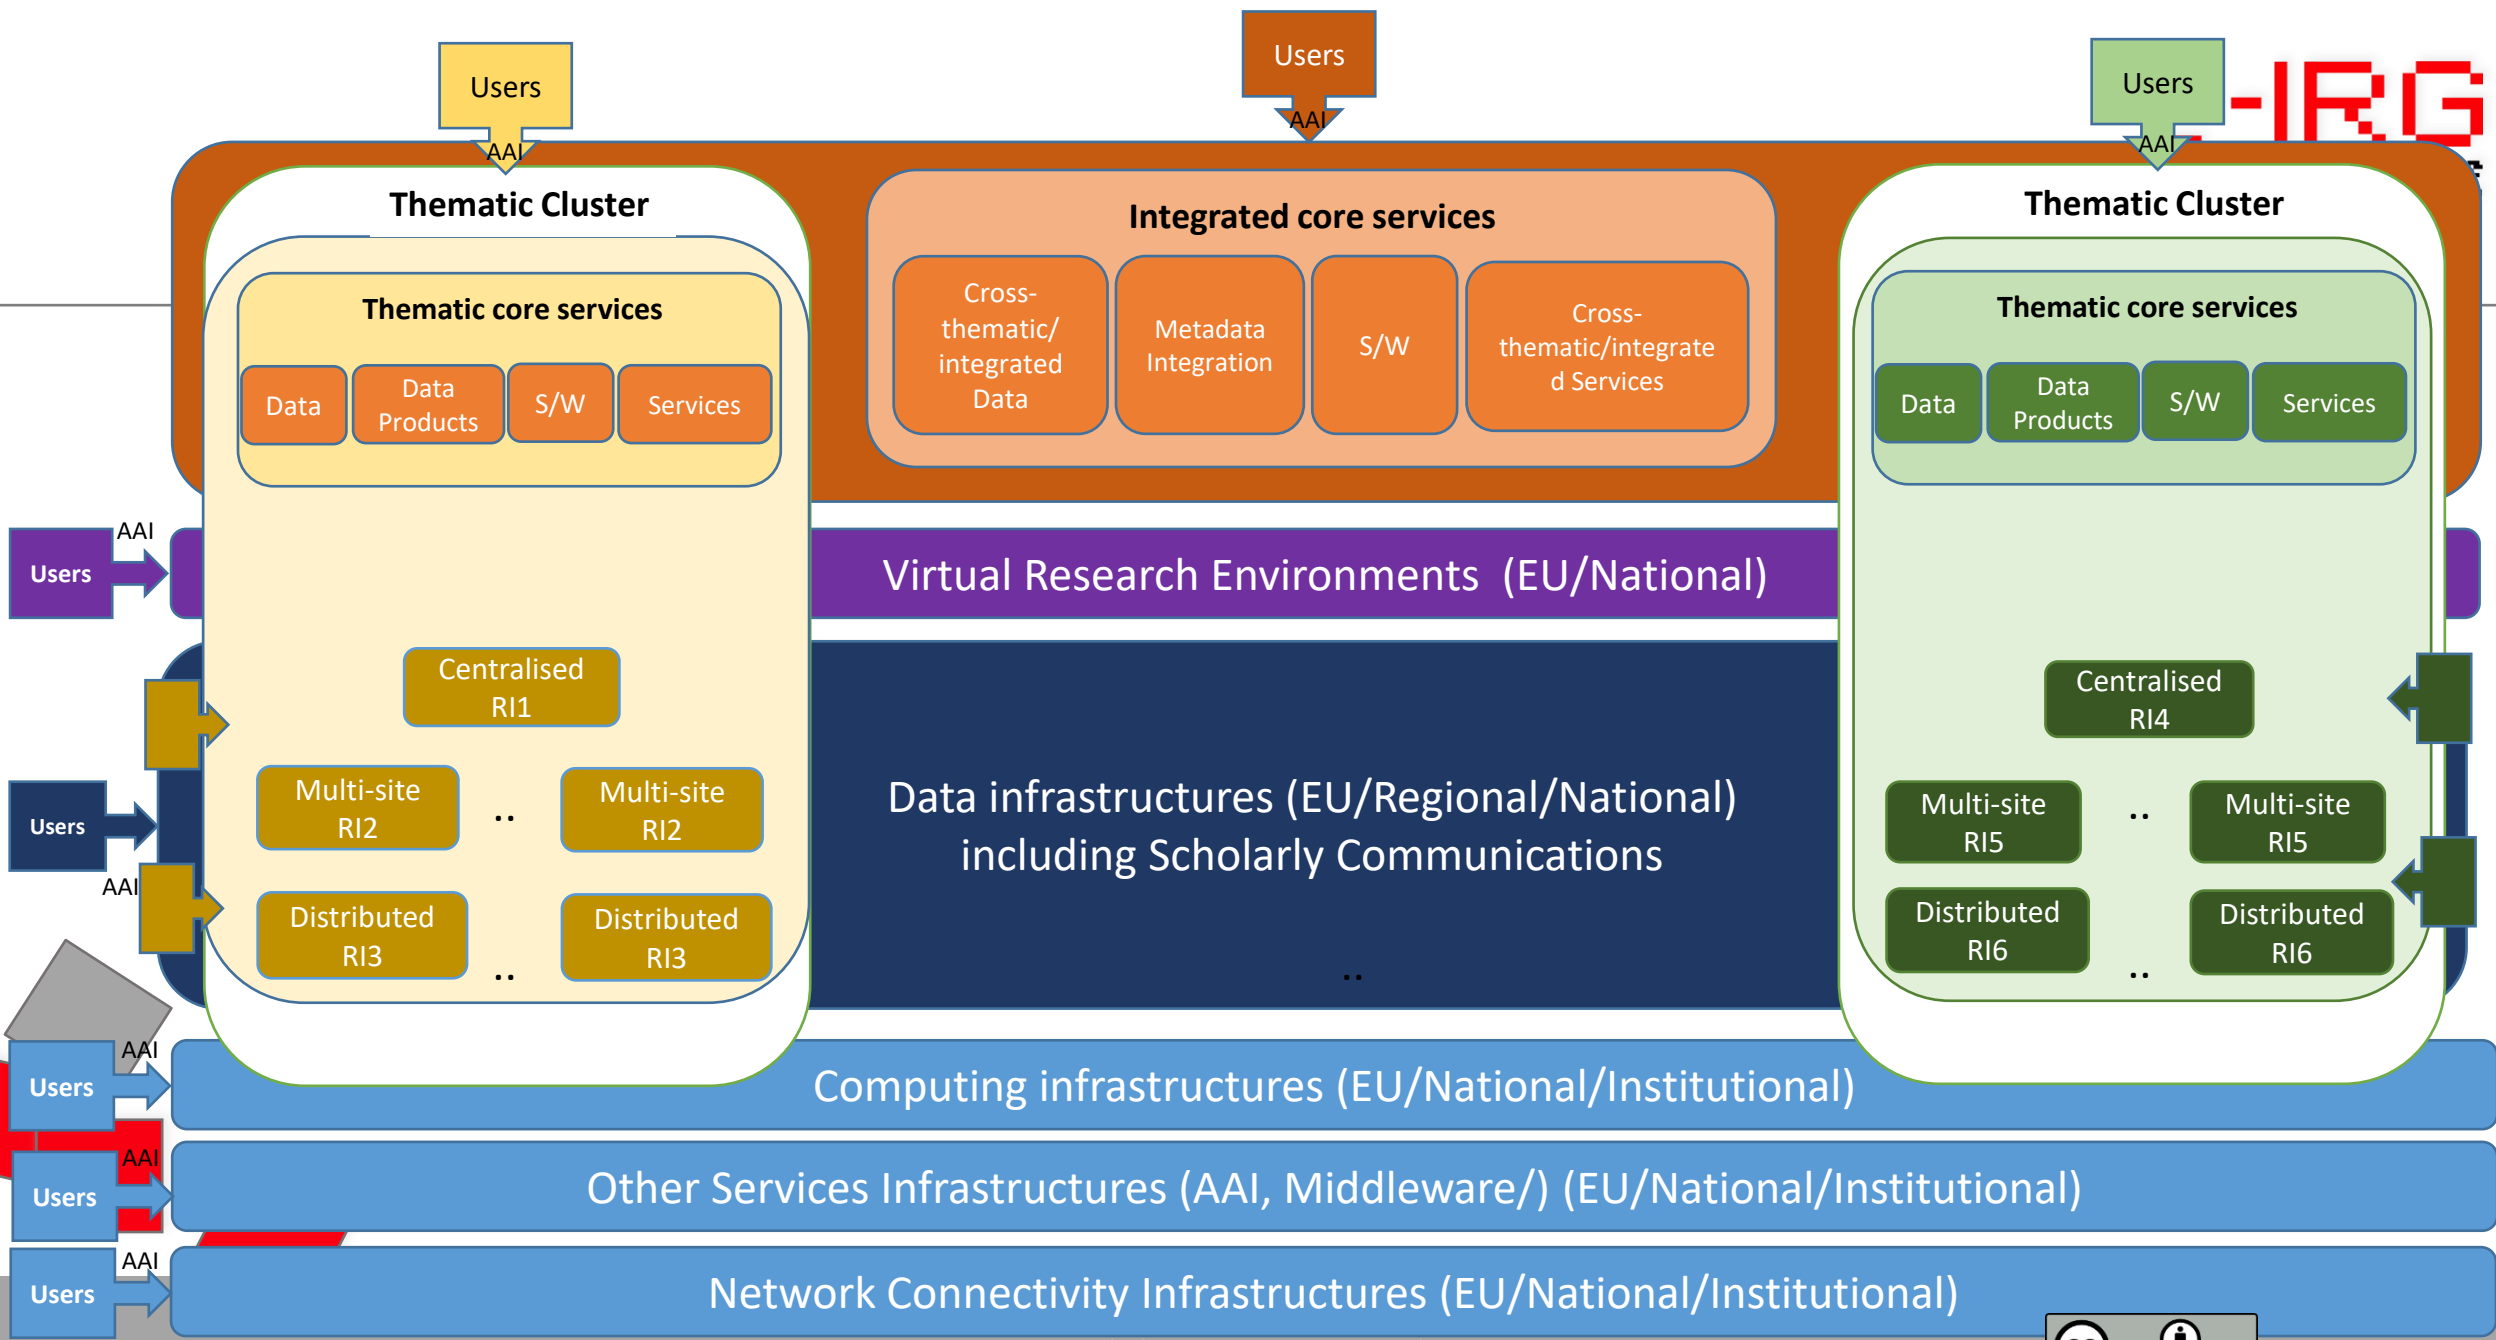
Users

AAI

Users

AAI

Users

AAI

-IRG

Thematic Cluster

Thematic core services

Data

Data Products

S/W

Services

Integrated core services

Cross-thematic/ integrated Data

Metadata Integration

S/W

Cross-thematic/integrated Services

Thematic Cluster

Thematic core services

Data

Data Products

S/W

Services

AAI

Users

Virtual Research Environments (EU/National)

Centralised RI1

Multi-site RI2

..

Multi-site RI2

Distributed RI3

..

Distributed RI3

Users

AAI

Data infrastructures (EU/Regional/National) including Scholarly Communications

..

Centralised RI4

Multi-site RI5

..

Multi-site RI5

Distributed RI6

..

Distributed RI6

AAI

Users

Computing infrastructures (EU/National/Institutional)

AAI

Users

Other Services Infrastructures (AAI, Middleware/) (EU/National/Institutional)

AAI

Users

Network Connectivity Infrastructures (EU/National/Institutional)